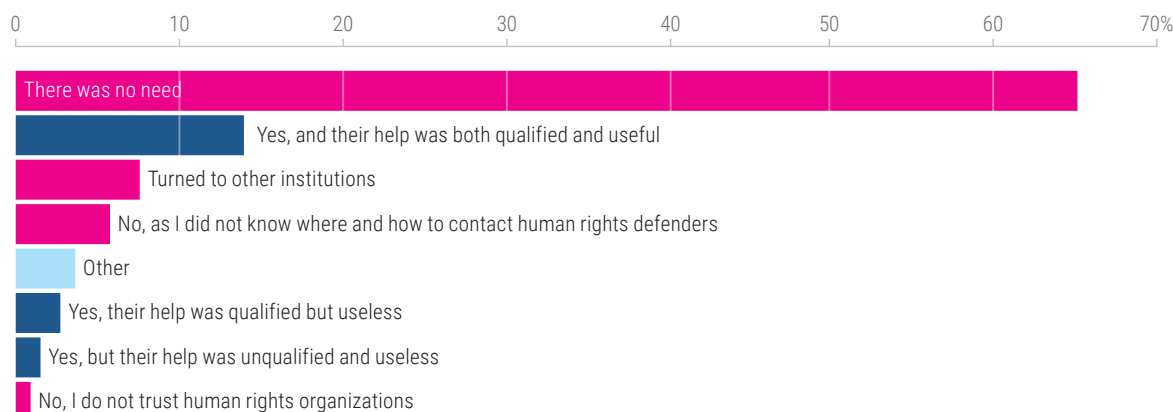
0
10
20
30
40
50
60
70%

There was no need
Yes, and their help was both qualified and useful
Turned to other institutions
No, as I did not know where and how to contact human rights defenders
Other
Yes, their help was qualified but useless
Yes, but their help was unqualified and useless
No, I do not trust human rights organizations